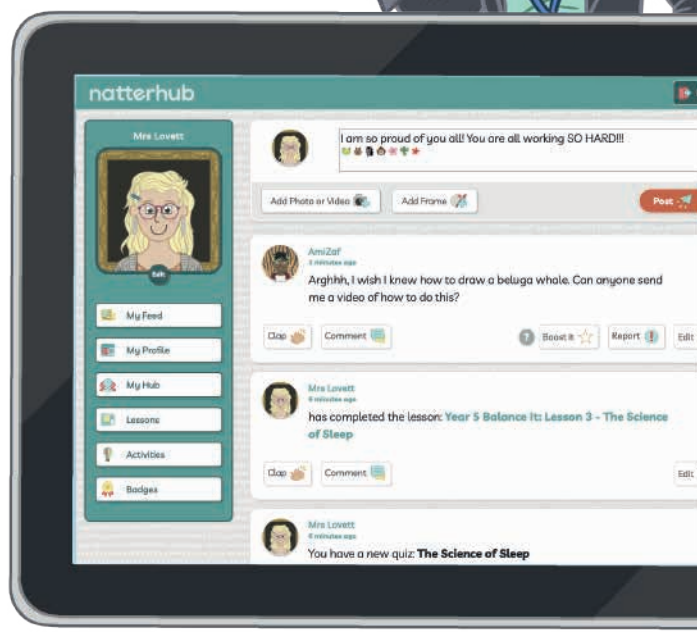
natterhub

Mrs Lovett

Edit

My Feed

My Profile

My Hub

Lessons

Activities

Badges

I am so proud of you all! You are all working SO HARD!!!

Add Photo or Video

Add Frame

Post

AmiZaf
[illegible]
Arghhh, I wish I knew how to draw a beluga whale. Can anyone send me a video of how to do this?

Clap

Comment

Boost it

Report

Edit

Mrs Lovett
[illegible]
has completed the lesson: Year 5 Balance It: Lesson 3 - The Science of Sleep

Clap

Comment

Edit

Mrs Lovett
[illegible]
You have a new quiz: The Science of Sleep